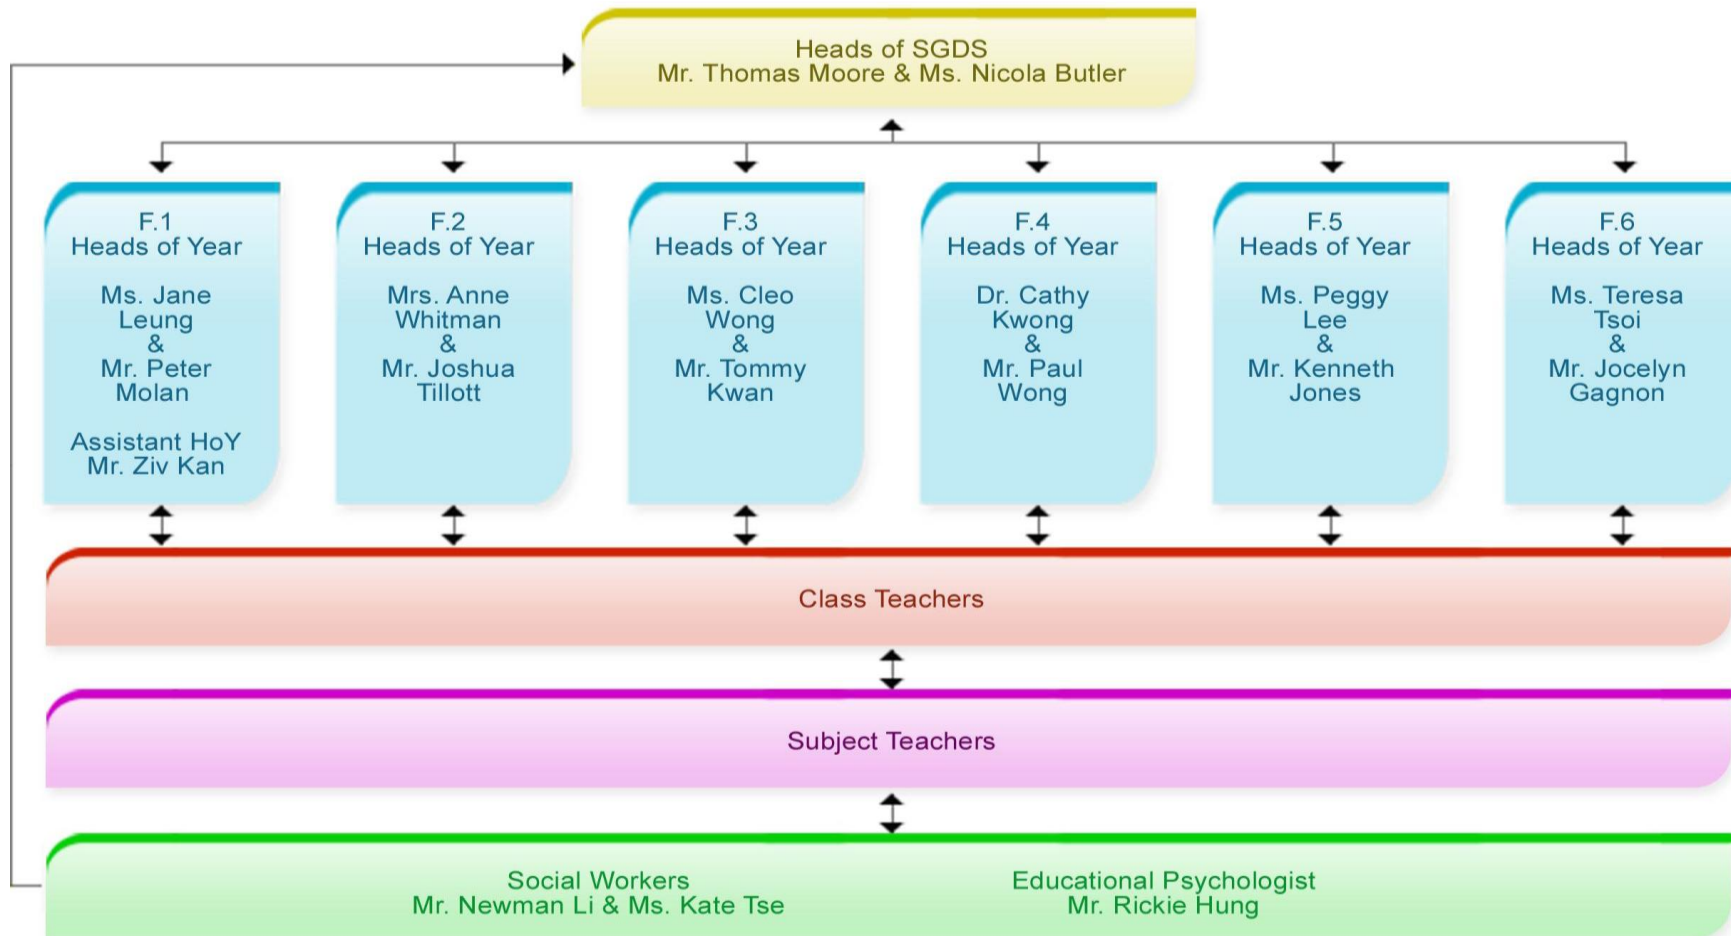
Heads of SGDS
Mr. Thomas Moore & Ms. Nicola Butler

F.1
Heads of Year

Ms. Jane Leung
&
Mr. Peter Molan

Assistant HoY
Mr. Ziv Kan

F.2
Heads of Year

Mrs. Anne Whitman
&
Mr. Joshua Tillott

F.3
Heads of Year

Ms. Cleo Wong
&
Mr. Tommy Kwan

F.4
Heads of Year

Dr. Cathy Kwong
&
Mr. Paul Wong

F.5
Heads of Year

Ms. Peggy Lee
&
Mr. Kenneth Jones

F.6
Heads of Year

Ms. Teresa Tsoi
&
Mr. Jocelyn Gagnon

Class Teachers

Subject Teachers

Social Workers
Mr. Newman Li & Ms. Kate Tse

Educational Psychologist
Mr. Rickie Hung